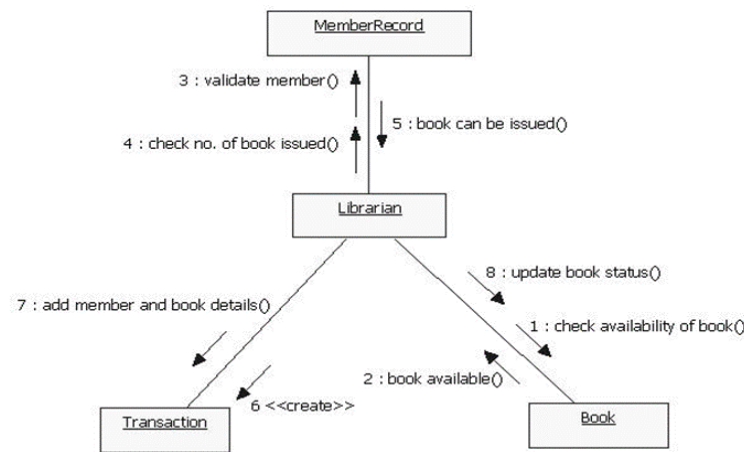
MemberRecord

3 : validate member()

4 : check no. of book issued()

5 : book can be issued()

Librarian

8 : update book status()

7 : add member and book details()

1 : check availability of book()

2 : book available()

6 <<create>>

Transaction

Book